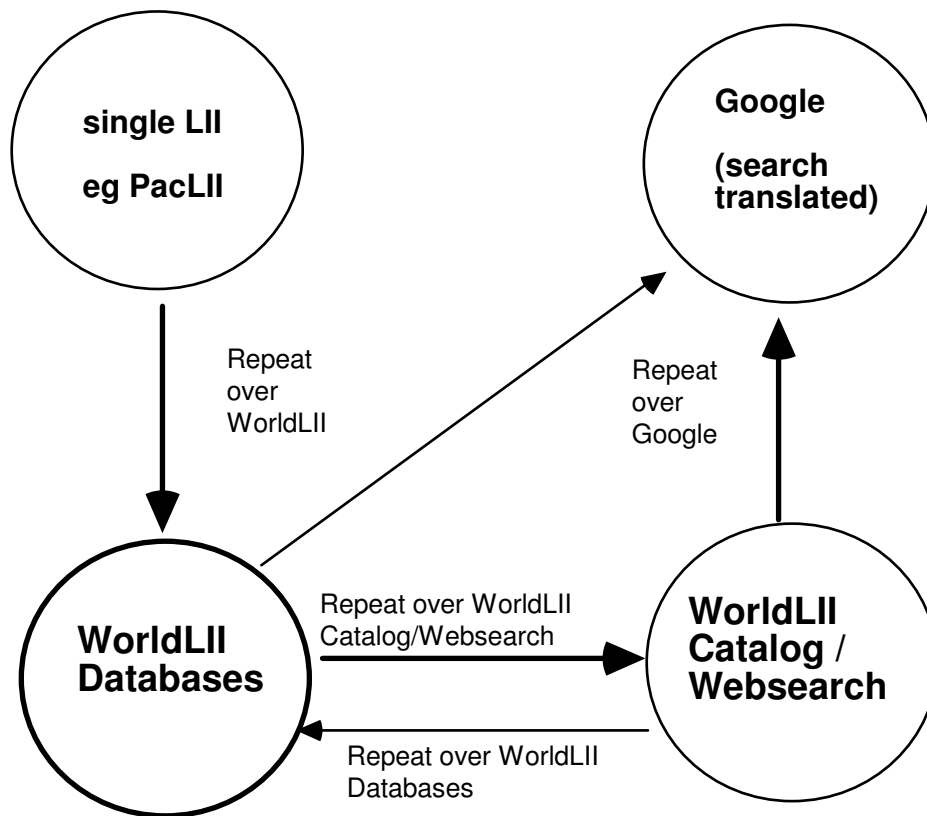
single LII

eg PacLII

Google

(search translated)

Repeat over WorldLII

Repeat over Google

WorldLII Databases

Repeat over WorldLII Catalog/Websearch

WorldLII Catalog / Websearch

Repeat over WorldLII Databases